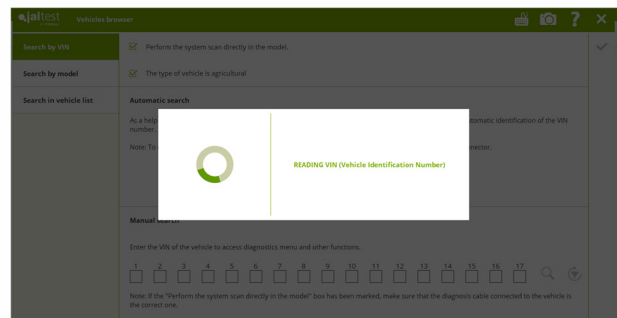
jaltest Vehicles browser

Search by VIN
Search by model
Search in vehicle list

Perform the system scan directly in the model.

The type of vehicle is agricultural

Automatic search

As a help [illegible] automatic identification of the VIN number.

Note: To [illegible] nector.

READING VIN (Vehicle Identification Number)

Manual search

Enter the VIN of the vehicle to access diagnostics menu and other functions.

1 2 3 4 5 6 7 8 9 10 11 12 13 14 15 16 17

Note: If the "Perform the system scan directly in the model" box has been marked, make sure that the diagnosis cable connected to the vehicle is the correct one.